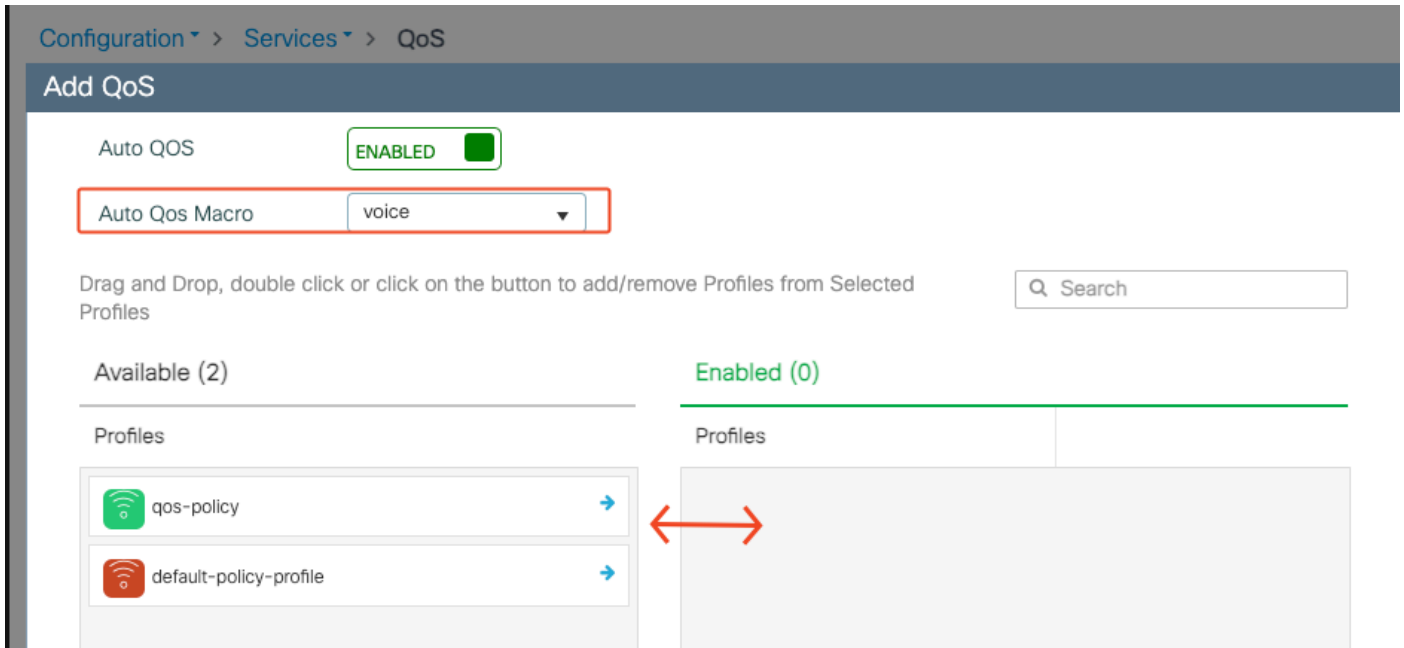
Configuration > Services > QoS

Add QoS

Auto QOS ENABLED

Auto Qos Macro voice

Drag and Drop, double click or click on the button to add/remove Profiles from Selected Profiles

Search

Available (2)

Enabled (0)

Profiles

Profiles

qos-policy

default-policy-profile